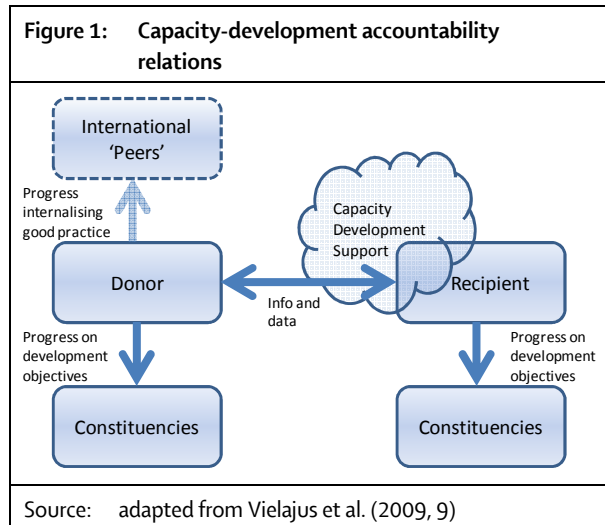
Figure 1: Capacity-development accountability relations

International 'Peers'

Progress internalising good practice

Capacity Development Support

Donor

Info and data

Recipient

Progress on development objectives

Progress on development objectives

Constituencies

Constituencies

Source: adapted from Vielajus et al. (2009, 9)